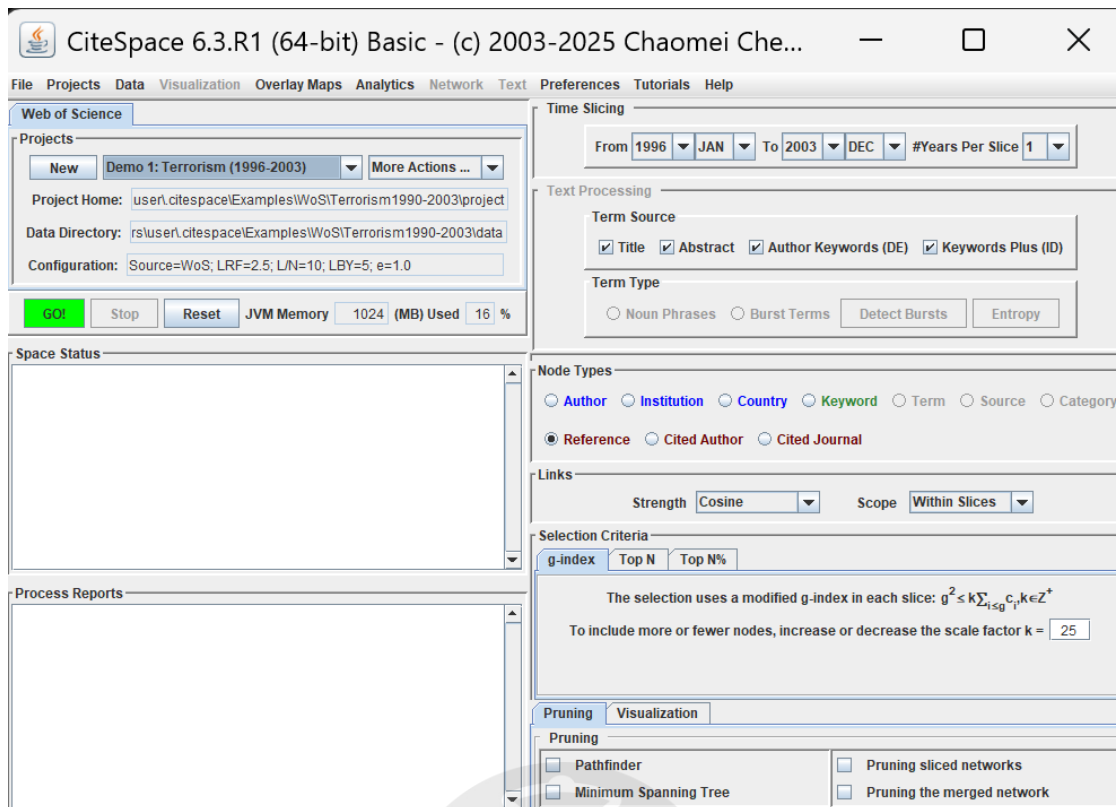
CiteSpace 6.3.R1 (64-bit) Basic - (c) 2003-2025 Chaomei Che...

File Projects Data Visualization Overlay Maps Analytics Network Text Preferences Tutorials Help

Web of Science

Projects

New Demo 1: Terrorism (1996-2003) More Actions ...

Project Home: user\.citespace\Examples\WoS\Terrorism1990-2003\project

Data Directory: rs\user\.citespace\Examples\WoS\Terrorism1990-2003\data

Configuration: Source=WoS; LRF=2.5; L/N=10; LBY=5; e=1.0

GO! Stop Reset JVM Memory 1024 (MB) Used 16 %

Space Status

Process Reports

Time Slicing

From 1996 JAN To 2003 DEC #Years Per Slice 1

Text Processing

Term Source

Title Abstract Author Keywords (DE) Keywords Plus (ID)

Term Type

Noun Phrases Burst Terms Detect Bursts Entropy

Node Types

Author Institution Country Keyword Term Source Category

Reference Cited Author Cited Journal

Links

Strength Cosine Scope Within Slices

Selection Criteria

g-index Top N Top N%

The selection uses a modified g-index in each slice: $g^2 \leq k\sum_{i \leq g} c_i, k \in Z^+$

To include more or fewer nodes, increase or decrease the scale factor k = 25

Pruning Visualization

Pruning

Pathfinder

Minimum Spanning Tree

Pruning sliced networks

Pruning the merged network